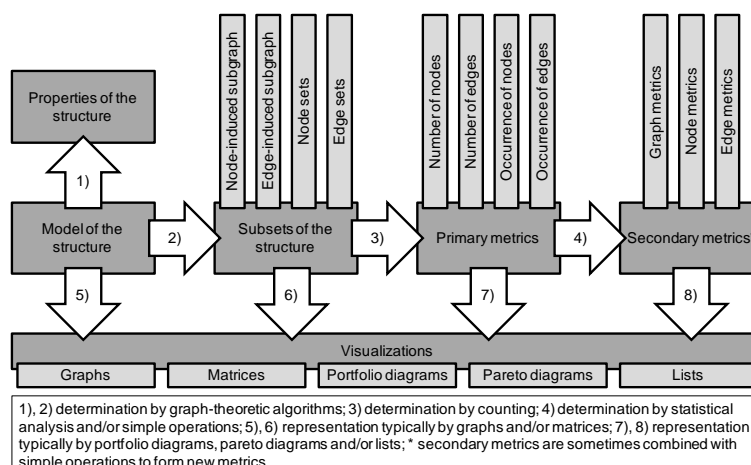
Properties of the structure

1)

Model of the structure

2)

Node-induced subgraph

Edge-induced subgraph

Node sets

Edge sets

Subsets of the structure

3)

Number of nodes

Number of edges

Occurrence of nodes

Occurrence of edges

Primary metrics

4)

Graph metrics

Node metrics

Edge metrics

Secondary metrics

5)

6)

7)

8)

Visualizations

| Graphs | Matrices | Portfolio diagrams | Pareto diagrams | Lists |
|---|---|---|---|---|

1), 2) determination by graph-theoretic algorithms; 3) determination by counting; 4) determination by statistical analysis and/or simple operations; 5), 6) representation typically by graphs and/or matrices; 7), 8) representation typically by portfolio diagrams, pareto diagrams and/or lists; * secondary metrics are sometimes combined with simple operations to form new metrics